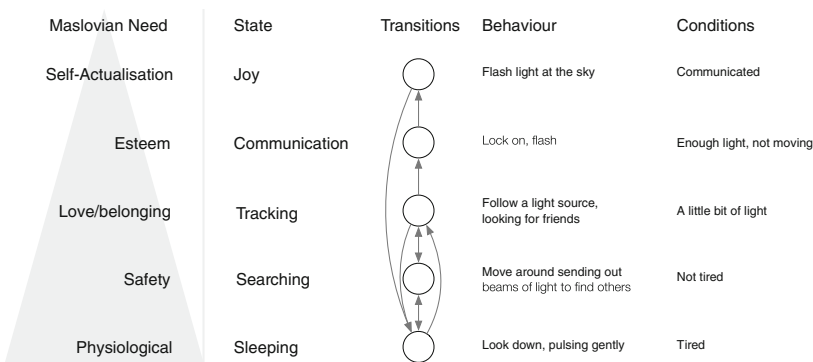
| Maslovian Need | State | Transitions | Behaviour | Conditions |
|---|---|---|---|---|
| Self-Actualisation | Joy | | Flash light at the sky | Communicated |
| Esteem | Communication | | Lock on, flash | Enough light, not moving |
| Love/belonging | Tracking | | Follow a light source, looking for friends | A little bit of light |
| Safety | Searching | | Move around sending out beams of light to find others | Not tired |
| Physiological | Sleeping | | Look down, pulsing gently | Tired |